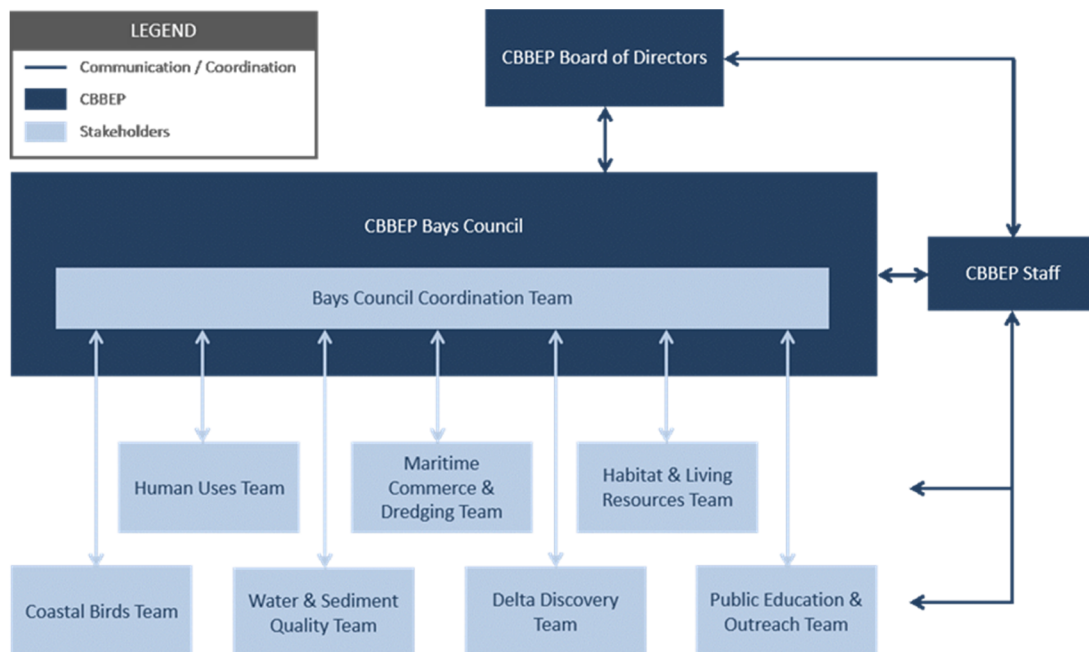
LEGEND

Communication / Coordination

CBBEP

Stakeholders

CBBEP Board of Directors

CBBEP Bays Council

Bays Council Coordination Team

CBBEP Staff

Human Uses Team

Maritime Commerce & Dredging Team

Habitat & Living Resources Team

Coastal Birds Team

Water & Sediment Quality Team

Delta Discovery Team

Public Education & Outreach Team